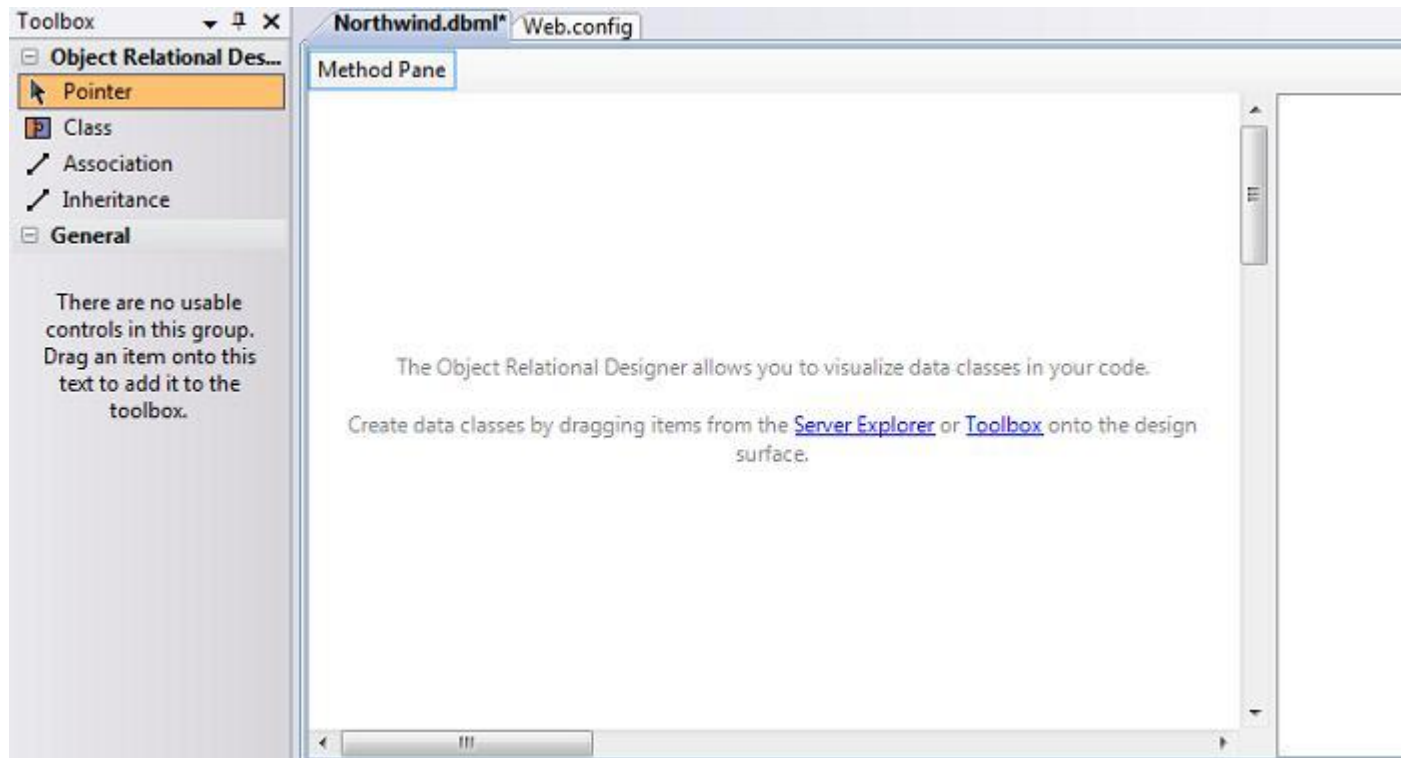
Toolbox

Object Relational Des...

Pointer

Class

Association

Inheritance

General

There are no usable controls in this group. Drag an item onto this text to add it to the toolbox.

Northwind.dbml*

Web.config

Method Pane

The Object Relational Designer allows you to visualize data classes in your code.

Create data classes by dragging items from the Server Explorer or Toolbox onto the design surface.